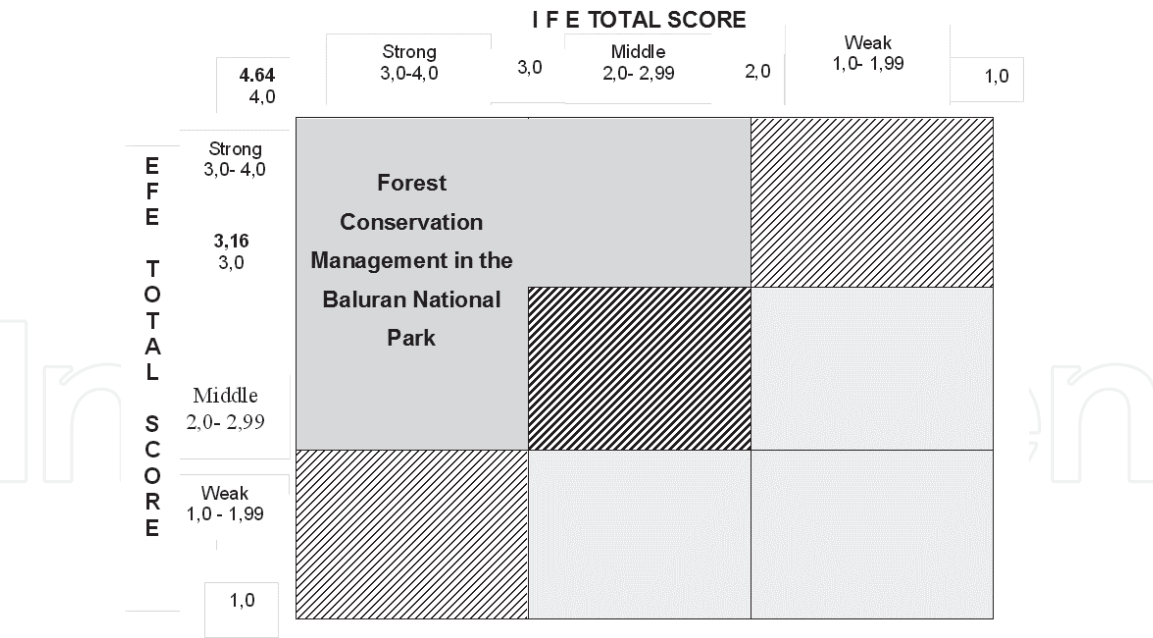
I F E TOTAL SCORE

4.64
4,0

Strong
3,0-4,0

3,0

Middle
2,0- 2,99

2,0

Weak
1,0- 1,99

1,0

E F E TOTAL SCORE

Strong
3,0- 4,0

3,16
3,0

Middle
2,0- 2,99

Weak
1,0 - 1,99

1,0

Forest Conservation Management in the Baluran National Park